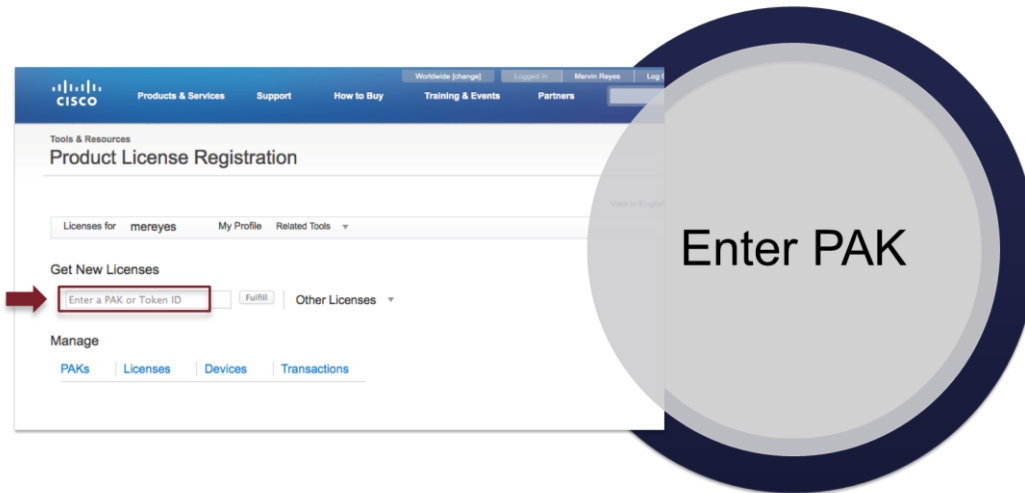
CISCO

Products & Services Support How to Buy Training & Events Partners

Worldwide [change] Logged In Mervin Reyes Log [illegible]

Tools & Resources
Product License Registration

View in English

Licenses for mereyes My Profile Related Tools

Get New Licenses

Enter a PAK or Token ID Fulfill Other Licenses

Manage

PAKs Licenses Devices Transactions

Enter PAK